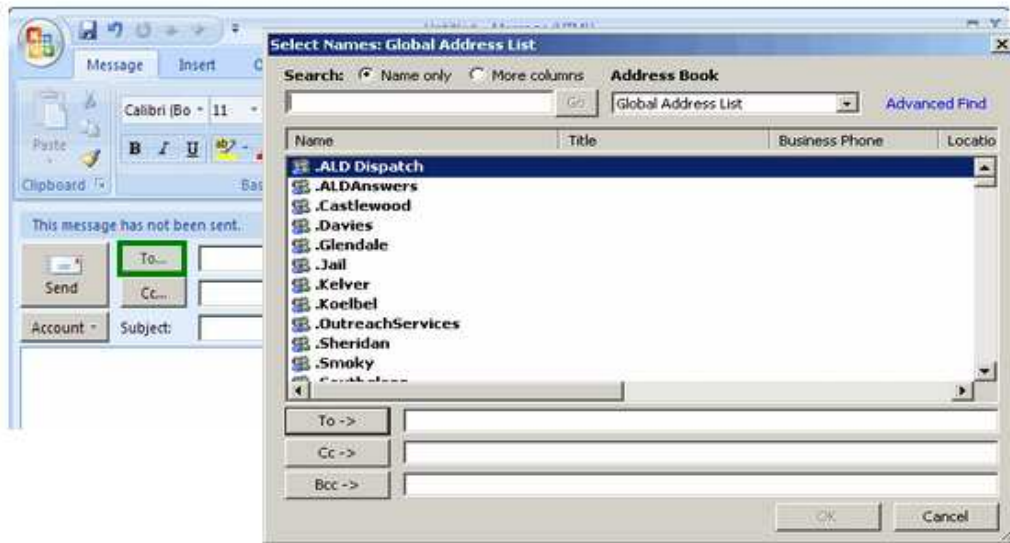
Message Insert

Paste

Calibri (Bo 11

B I U

Clipboard

Bas

This message has not been sent.

Send

To...

Cc...

Account

Subject:

Select Names: Global Address List

Search: Name only More columns

Address Book

Go

Global Address List

Advanced Find

| Name | Title | Business Phone | Locatio |
|---|---|---|---|
| .ALD Dispatch | | | |
| .ALDAnswers | | | |
| .Castlewood | | | |
| .Davies | | | |
| .Glendale | | | |
| .Jail | | | |
| .Kelver | | | |
| .Koelbel | | | |
| .OutreachServices | | | |
| .Sheridan | | | |
| .Smoky | | | |
| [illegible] | | | |

To ->

Cc ->

Bcc ->

OK

Cancel